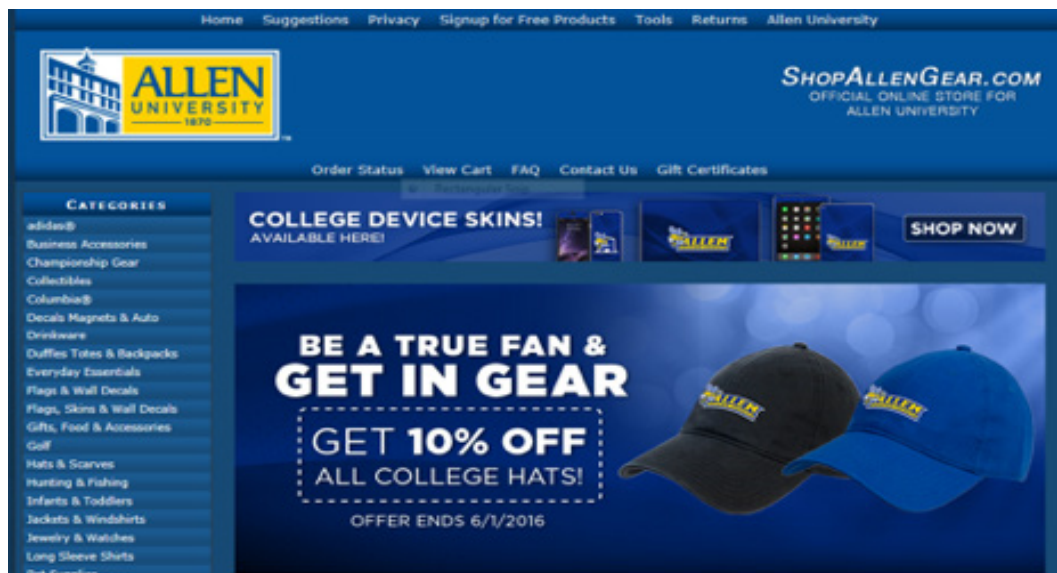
Home Suggestions Privacy Signup for Free Products Tools Returns Allen University

ALLEN UNIVERSITY 1870

SHOPALLENGEAR.COM
OFFICIAL ONLINE STORE FOR ALLEN UNIVERSITY

Order Status View Cart FAQ Contact Us Gift Certificates

CATEGORIES
adidas®
Business Accessories
Championship Gear
Collectibles
Columbia®
Decals Magnets & Auto
Drinkware
Duffles Totes & Backpacks
Everyday Essentials
Flags & Wall Decals
Flags, Skins & Wall Decals
Gifts, Food & Accessories
Golf
Hats & Scarves
Hunting & Fishing
Infants & Toddlers
Jackets & Windshirts
Jewelry & Watches
Long Sleeve Shirts
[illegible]

COLLEGE DEVICE SKINS!
AVAILABLE HERE!
ALLEN
ALLEN
SHOP NOW

BE A TRUE FAN &
GET IN GEAR
GET 10% OFF
ALL COLLEGE HATS!
OFFER ENDS 6/1/2016
ALLEN
ALLEN